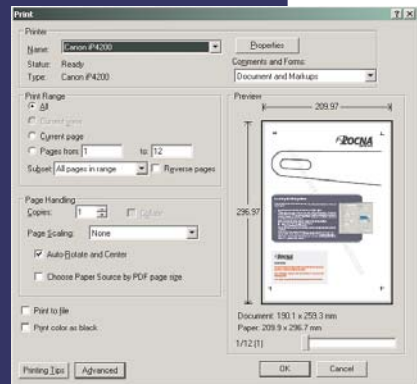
Print

Printer
Name: Canon iP4200
Status: Ready
Type: Canon iP4200
Properties
Comments and Forms:
Document and Markups

Print Range
All
Current view
Current page
Pages from: 1 to: 12
Subset: All pages in range
Reverse pages

Page Handling
Copies: 1
Collate
Page Scaling: None
Auto-Rotate and Center
Choose Paper Source by PDF page size

Preview
209.97
296.97
ROCNA
Document: 190.1 x 259.3 mm
Paper: 209.9 x 296.7 mm
1/12 (1)

Print to file
Print color as black

Printing Tips
Advanced
OK
Cancel